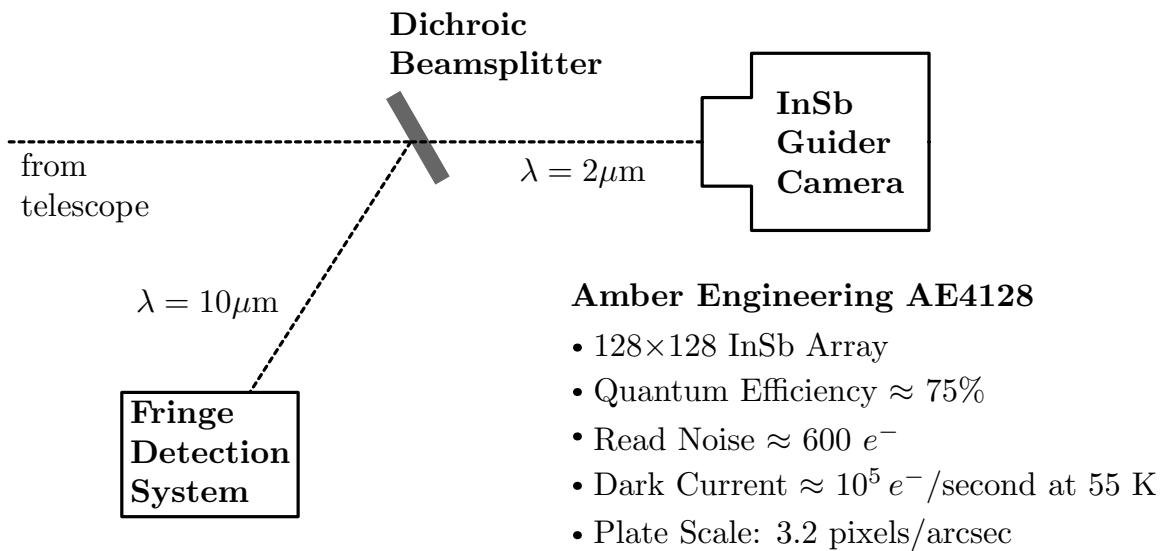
Dichroic Beamsplitter

InSb Guider Camera

from telescope

$\lambda = 2\mu\text{m}$

$\lambda = 10\mu\text{m}$

Fringe Detection System

Amber Engineering AE4128

• 128×128 InSb Array
• Quantum Efficiency ≈ 75%
• Read Noise ≈ 600 $e^-$
• Dark Current ≈ $10^5$ $e^-$/second at 55 K
• Plate Scale: 3.2 pixels/arcsec